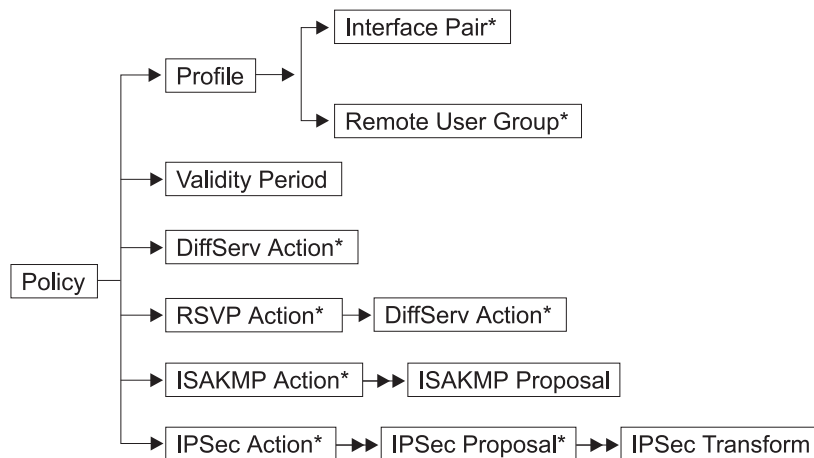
Policy

Profile

Interface Pair*

Remote User Group*

Validity Period

DiffServ Action*

RSVP Action*

DiffServ Action*

ISAKMP Action*

ISAKMP Proposal

IPSec Action*

IPSec Proposal*

IPSec Transform